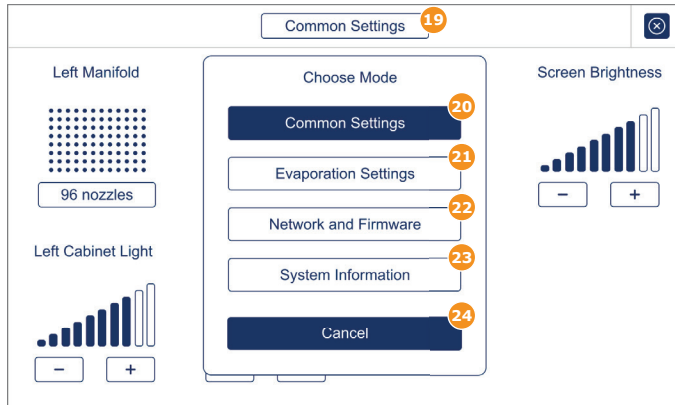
Common Settings 19

Left Manifold

96 nozzles

Left Cabinet Light

−
+

Choose Mode

Common Settings 20

Evaporation Settings 21

Network and Firmware 22

System Information 23

Cancel 24

Screen Brightness

−
+